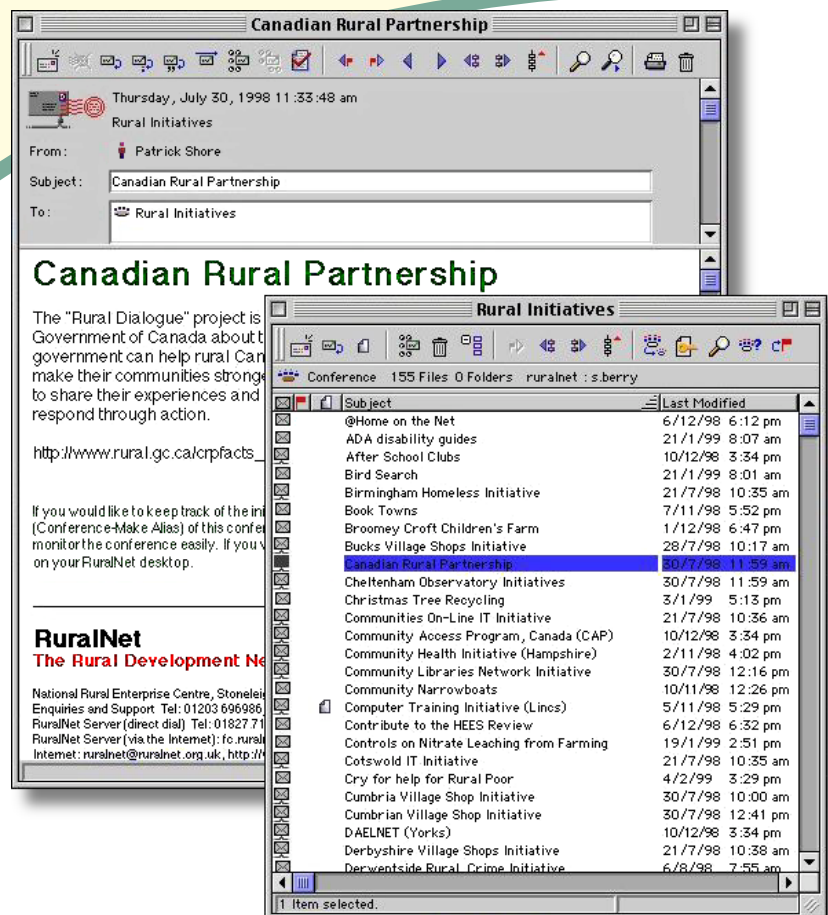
Canadian Rural Partnership

Thursday, July 30, 1998 11:33:48 am
Rural Initiatives

From: Patrick Shore
Subject: Canadian Rural Partnership
To: Rural Initiatives

Canadian Rural Partnership

The "Rural Dialogue" project is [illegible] Government of Canada about t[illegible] government can help rural Can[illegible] make their communities stronge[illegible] to share their experiences and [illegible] respond through action.

http://www.rural.gc.ca/crpfacts_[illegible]

If you would like to keep track of the ini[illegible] (Conference-Make Alias) of this confer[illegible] monitor the conference easily. If you v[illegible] on your RuralNet desktop.

RuralNet
The Rural Development Ne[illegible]

National Rural Enterprise Centre, Stonelei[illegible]
Enquiries and Support Tel: 01203 696986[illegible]
RuralNet Server (direct dial) Tel: 01827 71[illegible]
RuralNet Server (via the Internet): fc.rural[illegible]
Internet: ruralnet@ruralnet.org.uk, http://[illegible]

Rural Initiatives

Conference 155 Files 0 Folders ruralnet : s.berry

| Subject | Last Modified |
|---|---|
| @Home on the Net | 6/12/98 6:12 pm |
| ADA disability guides | 21/1/99 8:07 am |
| After School Clubs | 10/12/98 3:34 pm |
| Bird Search | 21/1/99 8:01 am |
| Birmingham Homeless Initiative | 21/7/98 10:35 am |
| Book Towns | 7/11/98 5:52 pm |
| Broomey Croft Children's Farm | 1/12/98 6:47 pm |
| Bucks Village Shops Initiative | 28/7/98 10:17 am |
| Canadian Rural Partnership | 30/7/98 11:59 am |
| Cheltenham Observatory Initiatives | 30/7/98 11:59 am |
| Christmas Tree Recycling | 3/1/99 5:13 pm |
| Communities On-Line IT Initiative | 21/7/98 10:36 am |
| Community Access Program, Canada (CAP) | 10/12/98 3:34 pm |
| Community Health Initiative (Hampshire) | 2/11/98 4:02 pm |
| Community Libraries Network Initiative | 30/7/98 12:16 pm |
| Community Narrowboats | 10/11/98 12:26 pm |
| Computer Training Initiative (Lincs) | 5/11/98 5:29 pm |
| Contribute to the HEES Review | 6/12/98 6:32 pm |
| Controls on Nitrate Leaching from Farming | 19/1/99 2:51 pm |
| Cotswold IT Initiative | 21/7/98 10:35 am |
| Cry for help for Rural Poor | 4/2/99 3:29 pm |
| Cumbria Village Shop Initiative | 30/7/98 10:00 am |
| Cumbrian Village Shop Initiative | 30/7/98 12:41 pm |
| DAELNET (Yorks) | 10/12/98 3:34 pm |
| Derbyshire Village Shops Initiative | 21/7/98 10:38 am |
| Derwentside Rural Crime Initiative | 6/8/98 7:55 am |

1 Item selected.